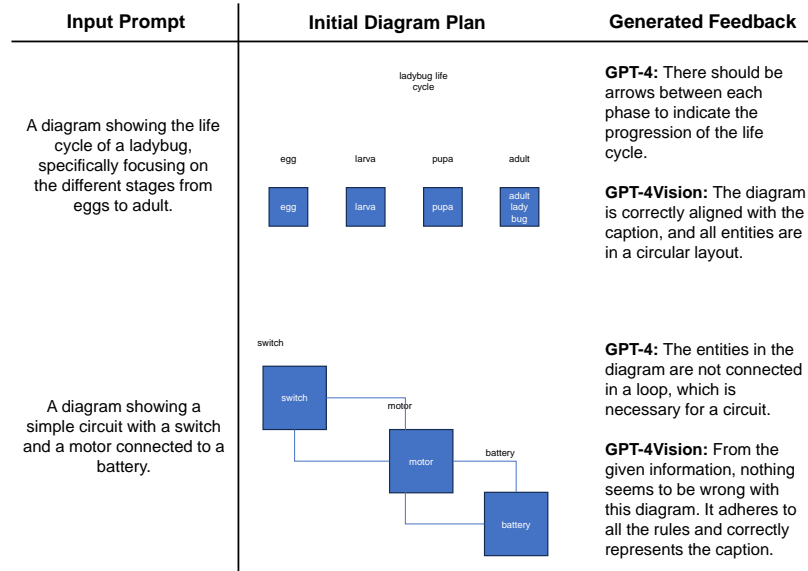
| Input Prompt | Initial Diagram Plan | Generated Feedback |
|---|---|---|
| A diagram showing the life cycle of a ladybug, specifically focusing on the different stages from eggs to adult. | ladybug life cycle<br>egg larva pupa adult<br>egg larva pupa adult lady bug | **GPT-4:** There should be arrows between each phase to indicate the progression of the life cycle.<br><br>**GPT-4Vision:** The diagram is correctly aligned with the caption, and all entities are in a circular layout. |
| A diagram showing a simple circuit with a switch and a motor connected to a battery. | switch<br>switch<br>motor<br>motor<br>battery<br>battery | **GPT-4:** The entities in the diagram are not connected in a loop, which is necessary for a circuit.<br><br>**GPT-4Vision:** From the given information, nothing seems to be wrong with this diagram. It adheres to all the rules and correctly represents the caption. |